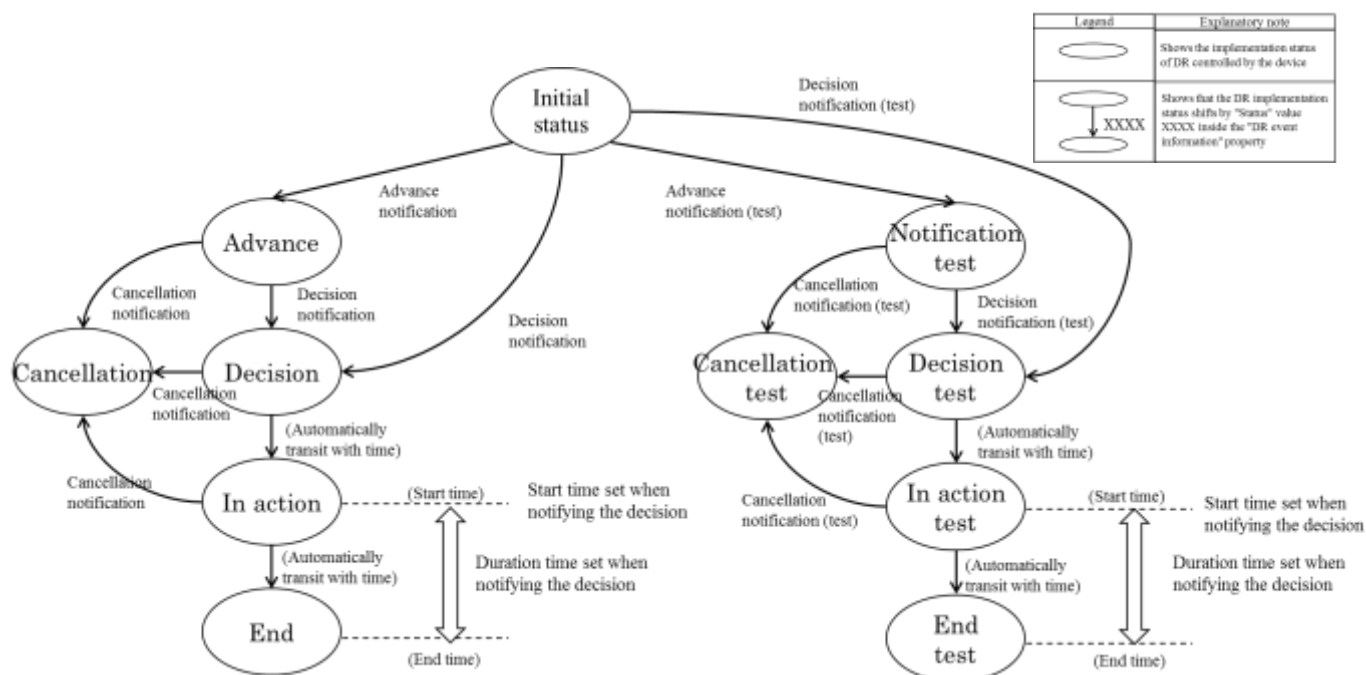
| Legend | Explanatory note |
|---|---|
| | Shows the implementation status of DR controlled by the device |
| XXXX | Shows that the DR implementation status shifts by "Status" value XXXX inside the "DR event information" property |

Initial status

Decision notification (test)

Advance notification

Advance notification (test)

Advance

Cancellation notification

Decision notification

Decision notification

Cancellation

Decision

Cancellation notification

(Automatically transit with time)

Cancellation notification

In action

(Start time)

Start time set when notifying the decision

(Automatically transit with time)

Duration time set when notifying the decision

End

(End time)

Notification test

Cancellation notification (test)

Decision notification (test)

Cancellation test

Decision test

Cancellation notification (test)

(Automatically transit with time)

Cancellation notification (test)

In action test

(Start time)

Start time set when notifying the decision

(Automatically transit with time)

Duration time set when notifying the decision

End test

(End time)